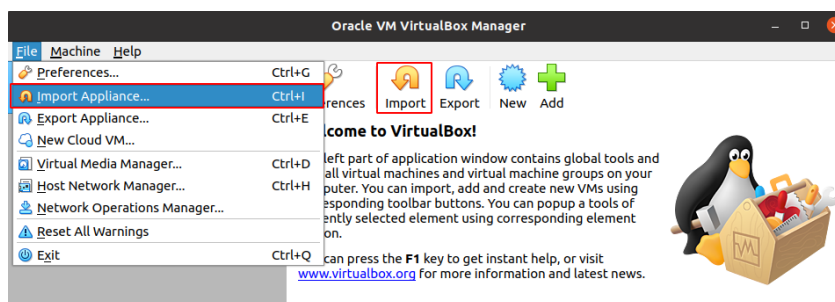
Oracle VM VirtualBox Manager

File Machine Help

Preferences... Ctrl+G
Import Appliance... Ctrl+I
Export Appliance... Ctrl+E
New Cloud VM...
Virtual Media Manager... Ctrl+D
Host Network Manager... Ctrl+H
Network Operations Manager...
Reset All Warnings
Exit Ctrl+Q

rences Import Export New Add

lcome to VirtualBox!

left part of application window contains global tools and all virtual machines and virtual machine groups on your puter. You can import, add and create new VMs using esponding toolbar buttons. You can popup a tools of ently selected element using corresponding element on.

can press the F1 key to get instant help, or visit www.virtualbox.org for more information and latest news.